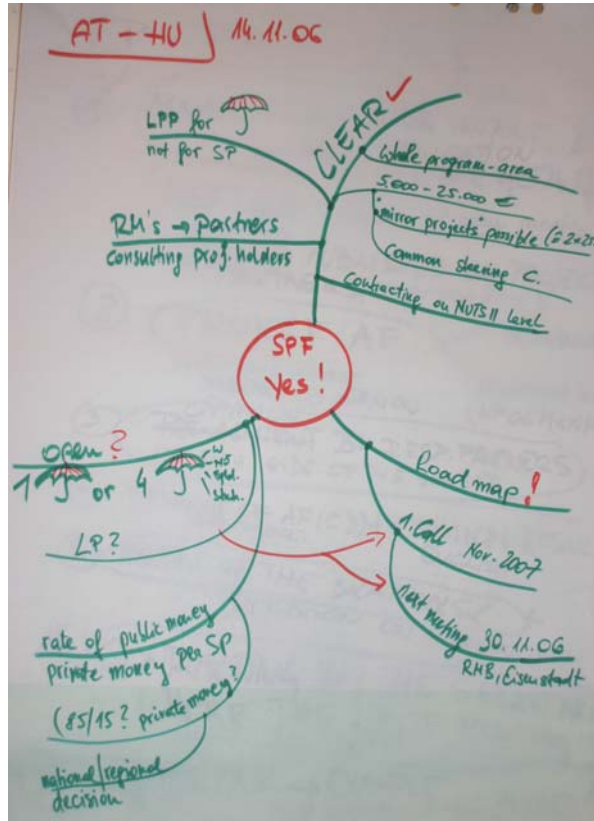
AT – HU | 14. 11. 06

SPF
Yes!

CLEAR ✓

LPP for
not for SP

RM's → Partners
consulting proj. holders

Whole program-area

5.000 – 25.000 €

"mirror projects" possible (= 2×2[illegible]

Common steering C.

Contracting on NUTS II level

Open ?

1 or 4
W
NÖ
Bgld.
Stmk.

LP?

rate of public money
private money per SP

(85/15? private money?)

national/regional
decision

Road map!

1. Call Nov. 2007

next meeting 30. 11. 06
RMB, Eisenstadt